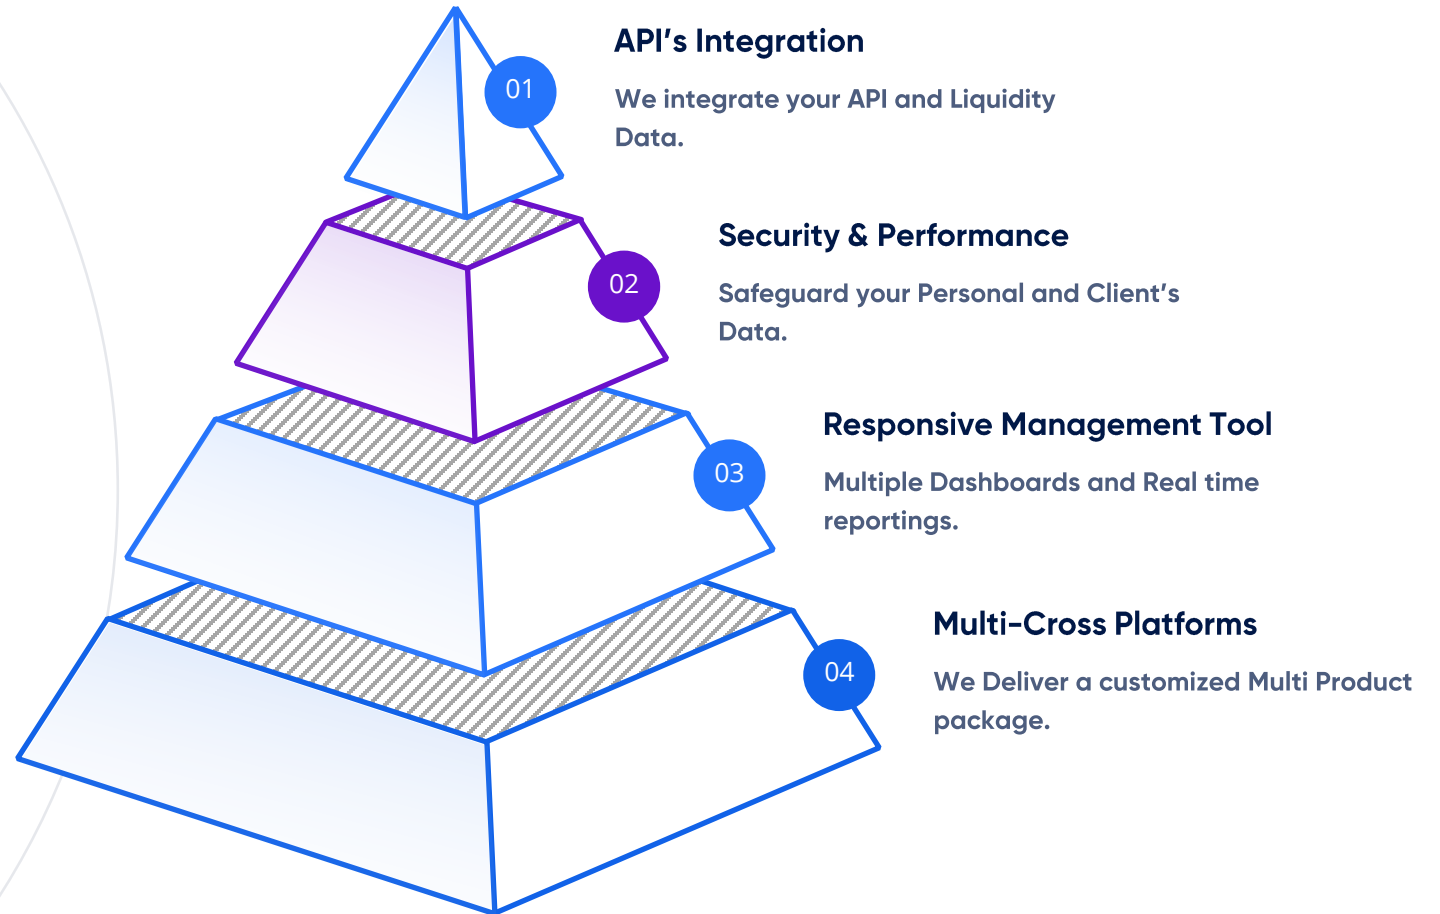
01

API’s Integration

We integrate your API and Liquidity Data.

02

Security & Performance

Safeguard your Personal and Client’s Data.

03

Responsive Management Tool

Multiple Dashboards and Real time reportings.

04

Multi-Cross Platforms

We Deliver a customized Multi Product package.